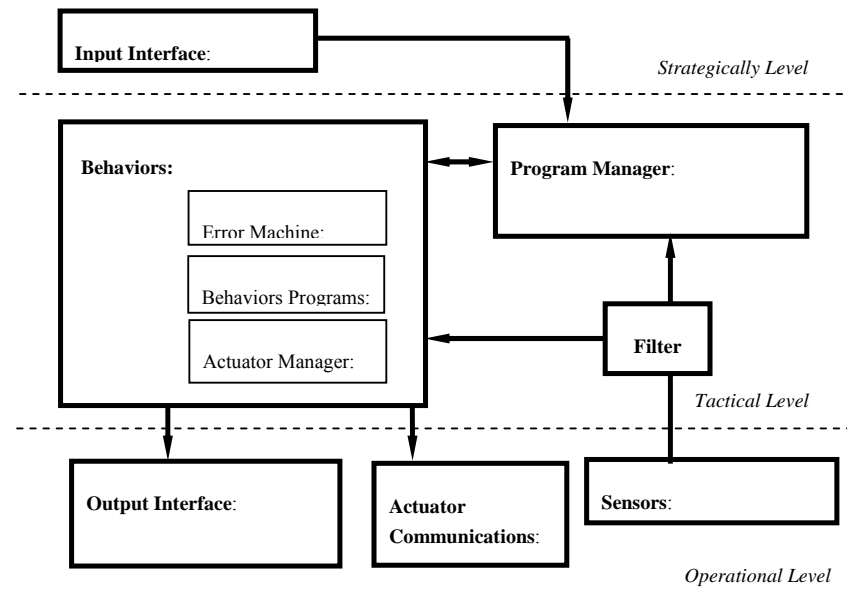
Input Interface:

Strategically Level

Behaviors:

Error Machine:

Behaviors Programs:

Actuator Manager:

Program Manager:

Filter

Tactical Level

Output Interface:

Actuator Communications:

Sensors:

Operational Level